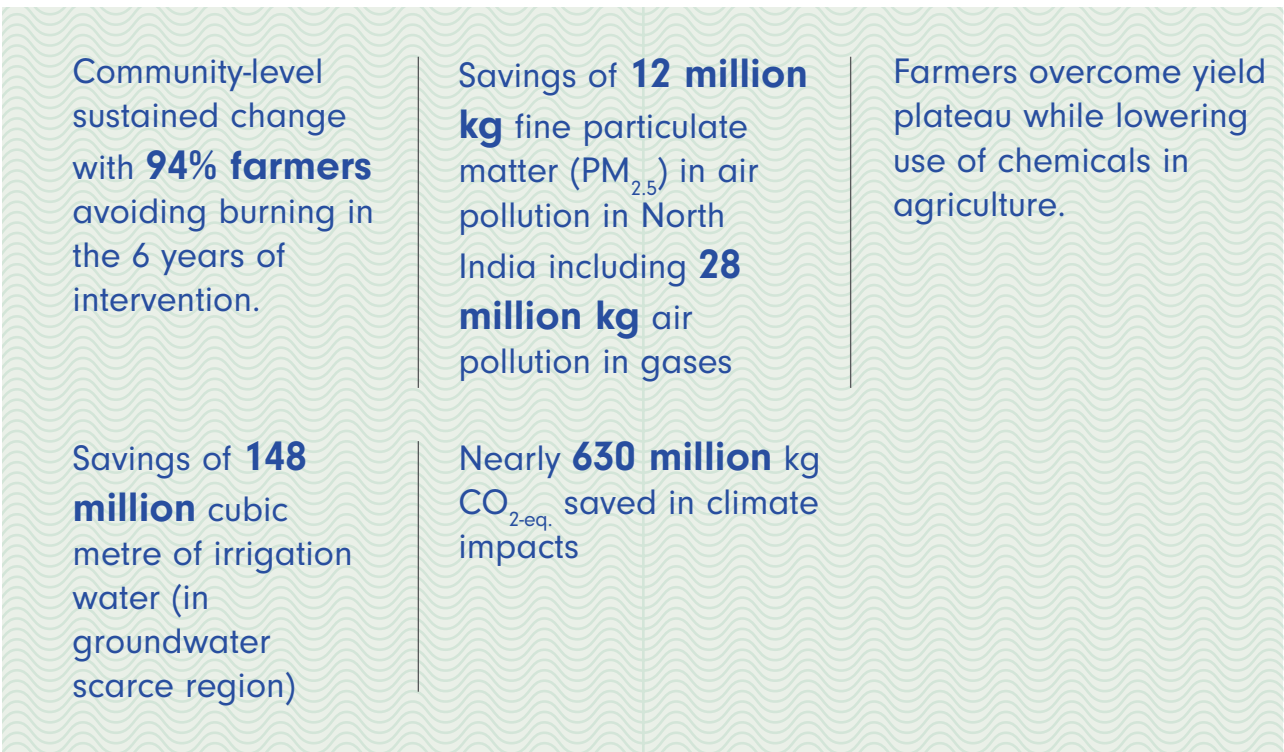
Community-level sustained change with **94% farmers** avoiding burning in the 6 years of intervention.

Savings of **12 million kg** fine particulate matter ($PM_{2.5}$) in air pollution in North India including **28 million kg** air pollution in gases

Farmers overcome yield plateau while lowering use of chemicals in agriculture.

Savings of **148 million** cubic metre of irrigation water (in groundwater scarce region)

Nearly **630 million** kg $CO_{2\text{-eq.}}$ saved in climate impacts